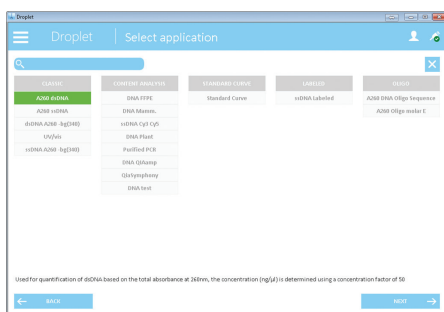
Droplet

Droplet | Select application

CLASSIC
A260 dsDNA
A260 ssDNA
dsDNA A260 -bg(340)
UV/vis
ssDNA A260 -bg(340)

CONTENT ANALYSIS
DNA FFPE
DNA Mamm.
ssDNA Cy3 Cy5
DNA Plant
Purified PCR
DNA QIAamp
QIAsymphony
DNA test

STANDARD CURVE
Standard Curve

LABELED
ssDNA Labeled

OLIGO
A260 DNA Oligo Sequence
A260 Oligo molar E

Used for quantification of dsDNA based on the total absorbance at 260nm, the concentration (ng/µl) is determined using a concentration factor of 50

BACK

NEXT